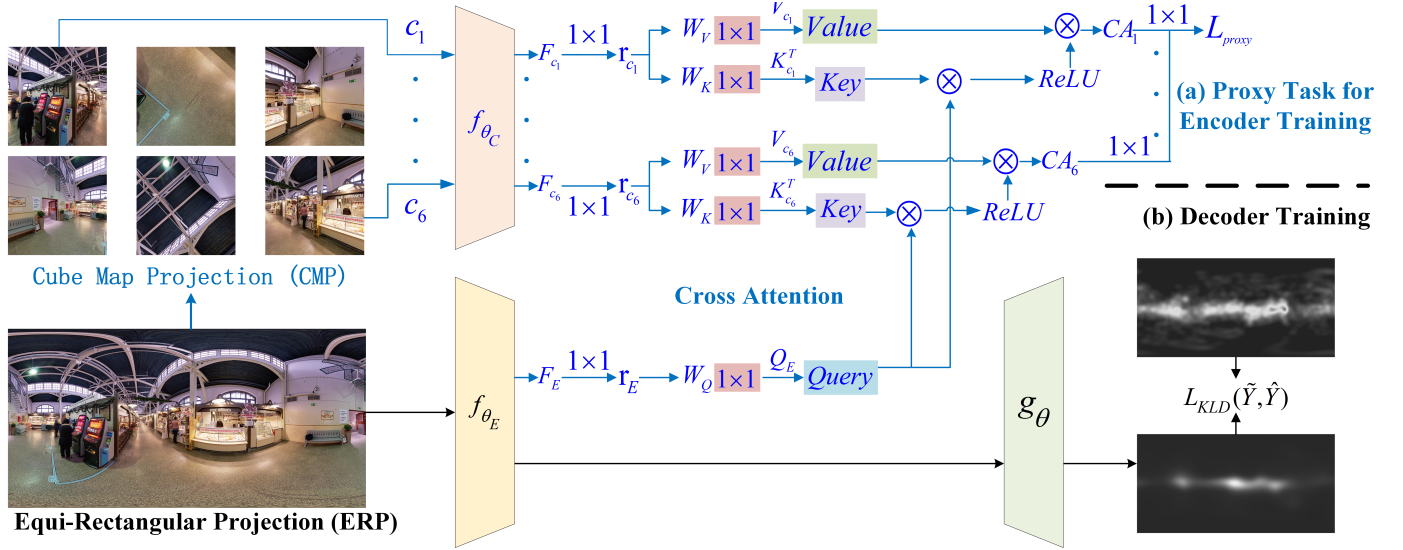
$c_1$

$c_6$

$f_{\theta_C}$

$F_{c_1}$ $1\times1$ $r_{c_1}$ $W_V$ $1\times1$ $V_{c_1}$ $Value$ $\otimes$ $CA_1$ $1\times1$ $L_{proxy}$

$W_K$ $1\times1$ $K_{c_1}^T$ $Key$ $\otimes$ $ReLU$

(a) Proxy Task for Encoder Training

$F_{c_6}$ $1\times1$ $r_{c_6}$ $W_V$ $1\times1$ $V_{c_6}$ $Value$ $\otimes$ $CA_6$ $1\times1$

$W_K$ $1\times1$ $K_{c_6}^T$ $Key$ $\otimes$ $ReLU$

(b) Decoder Training

Cube Map Projection (CMP)

Cross Attention

$f_{\theta_E}$

$F_E$ $1\times1$ $r_E$ $W_Q$ $1\times1$ $Q_E$ $Query$

$g_\theta$

$L_{KLD}(\tilde{Y},\hat{Y})$

Equi-Rectangular Projection (ERP)